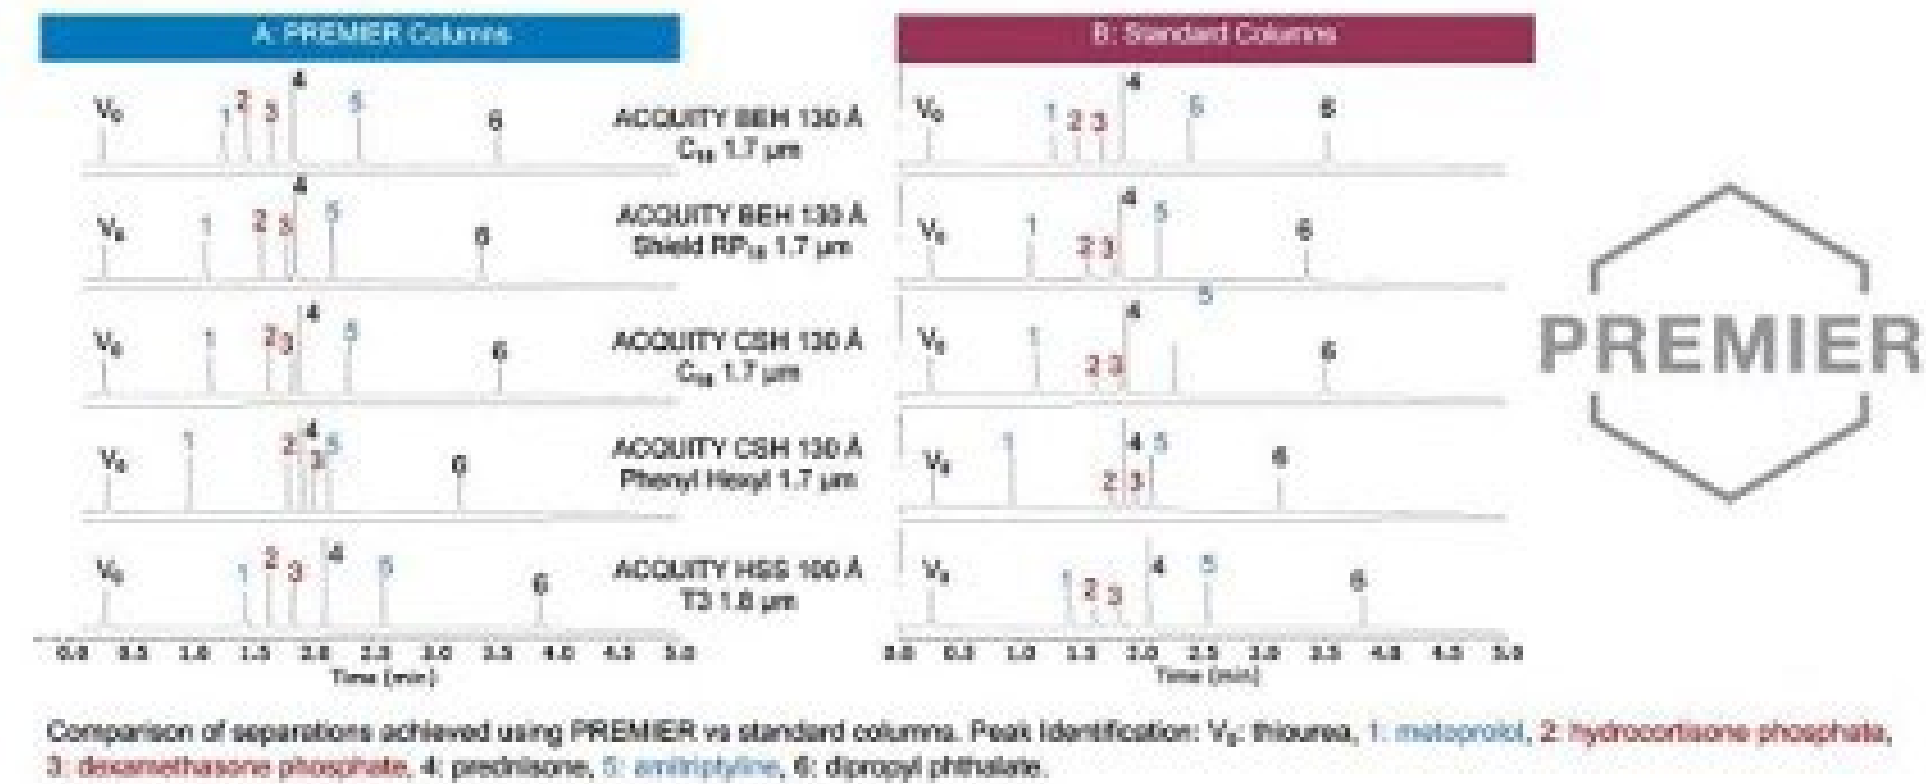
A: PREMIER Columns

B: Standard Columns

$V_0$ 1 2 3 4 5 6

ACQUITY BEH 130 Å $C_{18}$ 1.7 µm

$V_0$ 1 2 3 4 5 6

$V_0$ 1 2 3 4 5 6

ACQUITY BEH 130 Å Shield $RP_{18}$ 1.7 µm

$V_0$ 1 2 3 4 5 6

$V_0$ 1 2 3 4 5 6

ACQUITY CSH 130 Å $C_{18}$ 1.7 µm

$V_0$ 1 2 3 4 5 6

$V_0$ 1 2 3 4 5 6

ACQUITY CSH 130 Å Phenyl Hexyl 1.7 µm

$V_0$ 1 2 3 4 5 6

$V_0$ 1 2 3 4 5 6

ACQUITY HSS 100 Å T3 1.8 µm

$V_0$ 1 2 3 4 5 6

0.0 0.5 1.0 1.5 2.0 2.5 3.0 3.5 4.0 4.5 5.0
Time (min)

0.0 0.5 1.0 1.5 2.0 2.5 3.0 3.5 4.0 4.5 5.0
Time (min)

PREMIER

Comparison of separations achieved using PREMIER vs standard columns. Peak Identification: $V_0$: thiourea, 1: metoprolol, 2: hydrocortisone phosphate, 3: dexamethasone phosphate, 4: prednisone, 5: amitriptyline, 6: dipropyl phthalate.